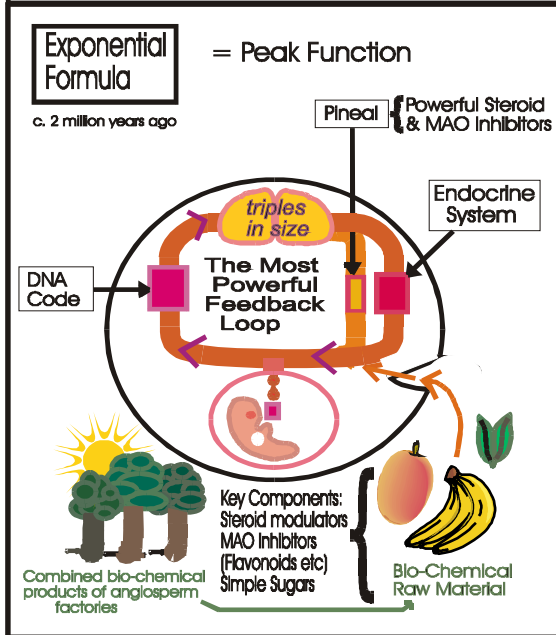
Exponential Formula

= Peak Function

c. 2 million years ago

Pineal

Powerful Steroid & MAO Inhibitors

Endocrine System

triples in size

DNA Code

The Most Powerful Feedback Loop

Key Components:
Steroid modulators
MAO Inhibitors
(Flavonoids etc)
Simple Sugars

Combined bio-chemical products of angiosperm factories

Bio-Chemical Raw Material